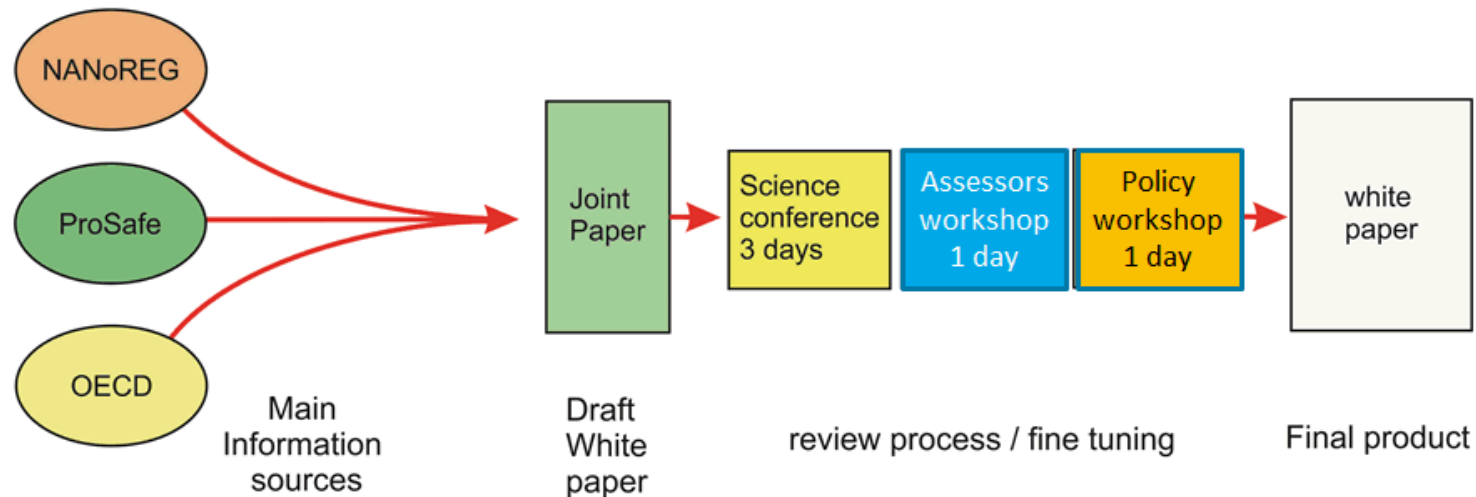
NANoREG

ProSafe

OECD

Joint Paper

Science conference 3 days

Assessors workshop 1 day

Policy workshop 1 day

white paper

Main Information sources

Draft White paper

review process / fine tuning

Final product